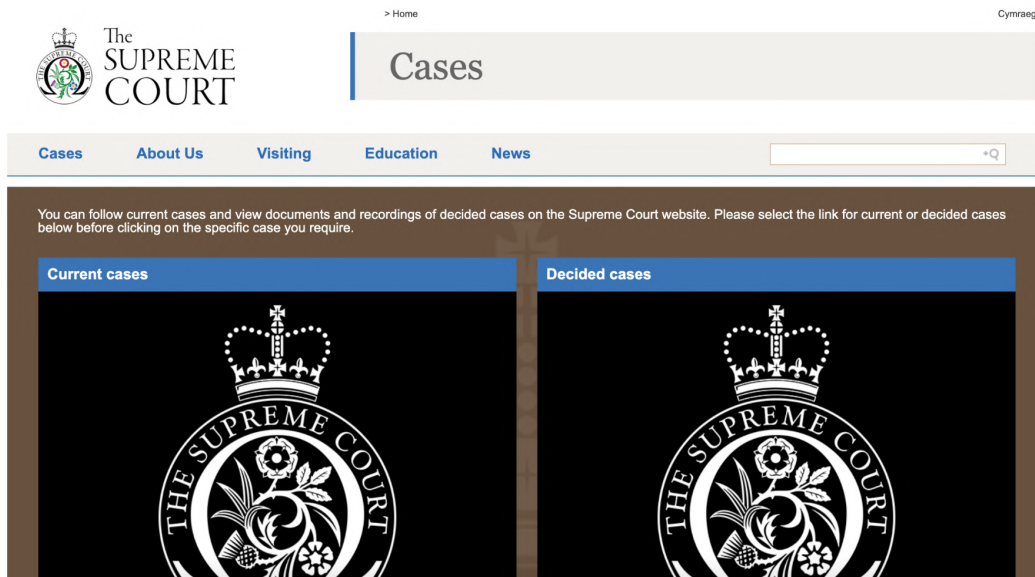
> Home

Cymraeg

The SUPREME COURT

Cases

Cases About Us Visiting Education News

You can follow current cases and view documents and recordings of decided cases on the Supreme Court website. Please select the link for current or decided cases below before clicking on the specific case you require.

Current cases

THE SUPREME COURT

Decided cases

THE SUPREME COURT